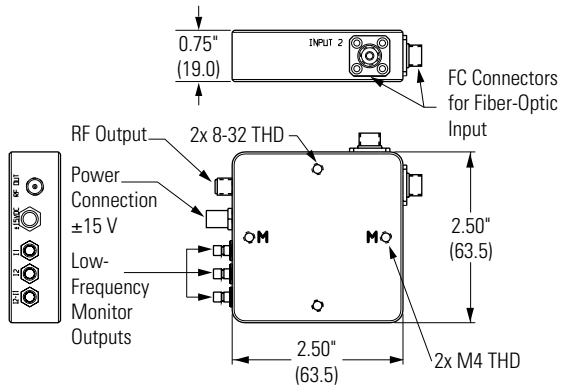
0.75"
(19.0)

INPUT 2

FC Connectors for Fiber-Optic Input

RF Output

2x 8-32 THD

RF OUT

±15VDC

I1

I2

I1-I2

Power Connection ±15 V

Low-Frequency Monitor Outputs

M

M

2.50"
(63.5)

2.50"
(63.5)

2x M4 THD